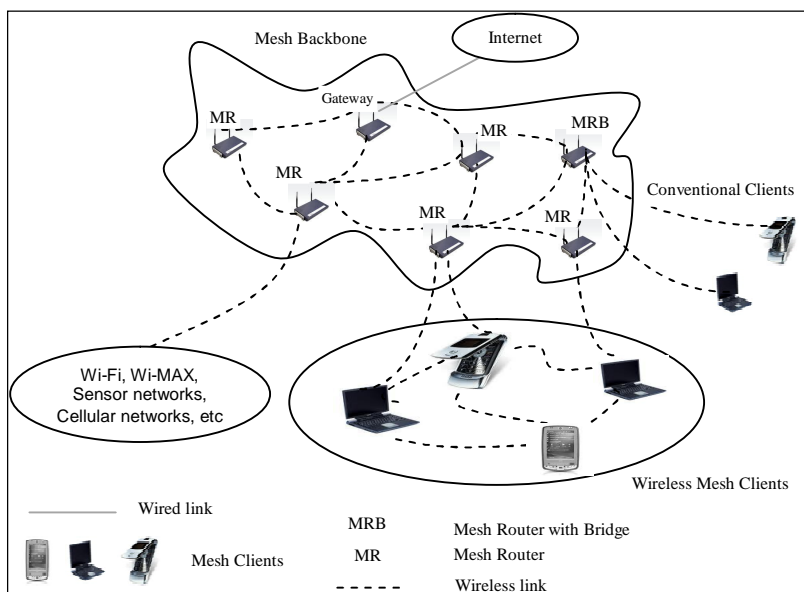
Mesh Backbone

Internet

Gateway

MR

MR

MRB

MR

Conventional Clients

MR

MR

Wi-Fi, Wi-MAX, Sensor networks, Cellular networks, etc

Wireless Mesh Clients

Wired link

MRB Mesh Router with Bridge

MR Mesh Router

Mesh Clients

Wireless link